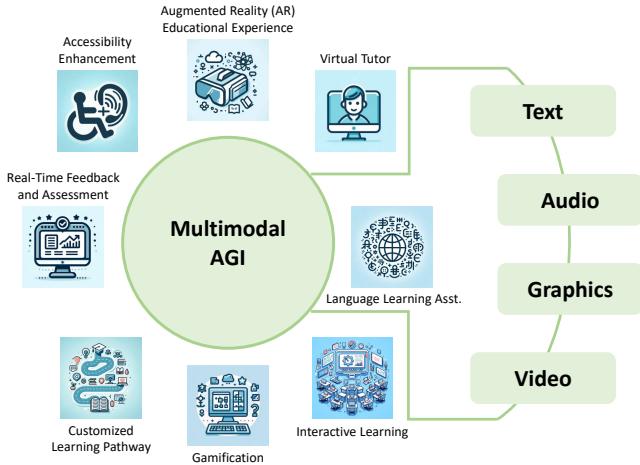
Augmented Reality (AR) Educational Experience

Accessibility Enhancement

Virtual Tutor

Text

Real-Time Feedback and Assessment

Multimodal AGI

Audio

Language Learning Asst.

Graphics

Video

Customized Learning Pathway

Gamification

Interactive Learning